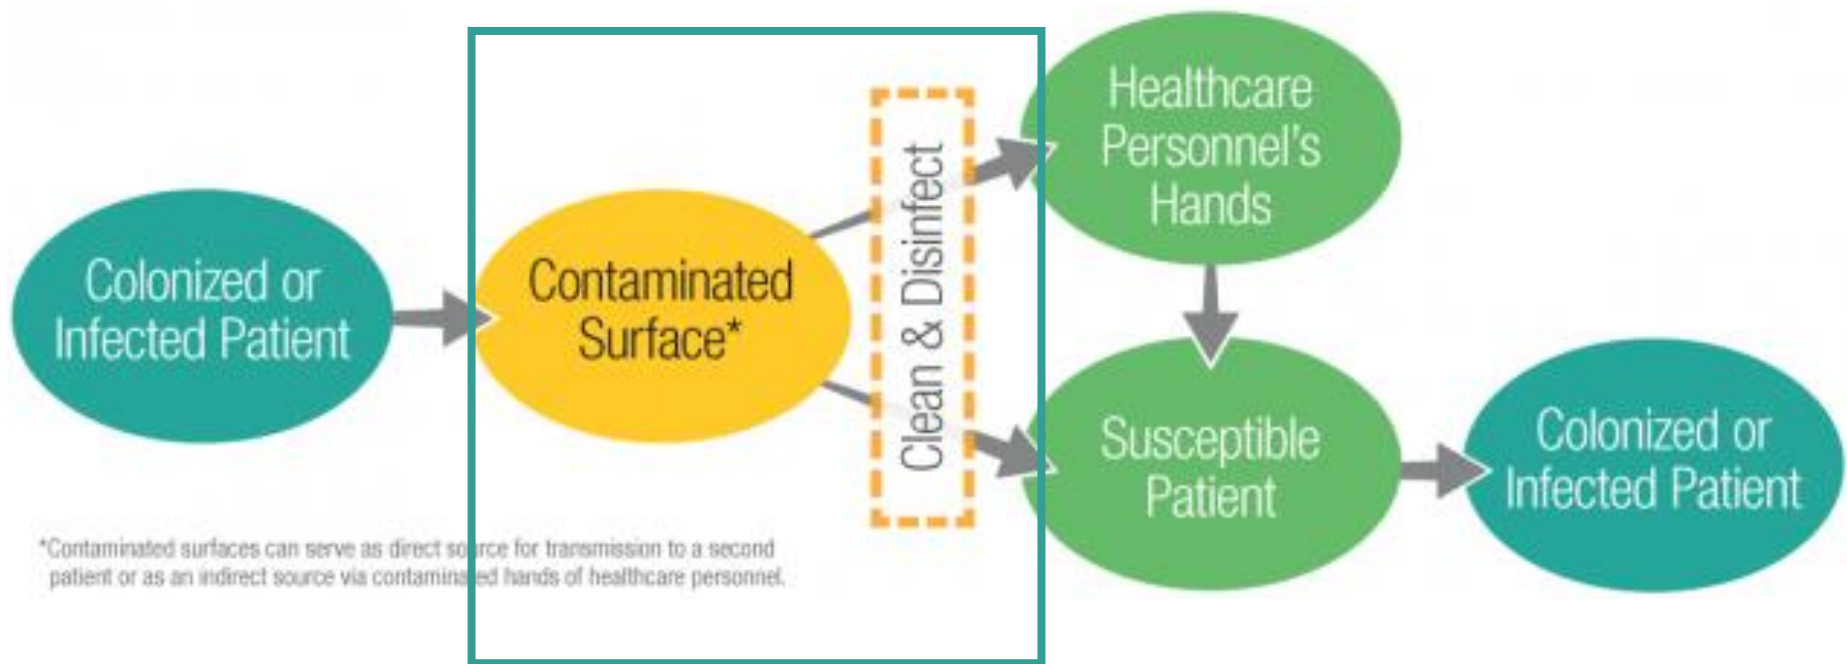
Colonized or Infected Patient

Contaminated Surface*

Clean & Disinfect

Healthcare Personnel's Hands

Susceptible Patient

Colonized or Infected Patient

*Contaminated surfaces can serve as direct source for transmission to a second patient or as an indirect source via contaminated hands of healthcare personnel.